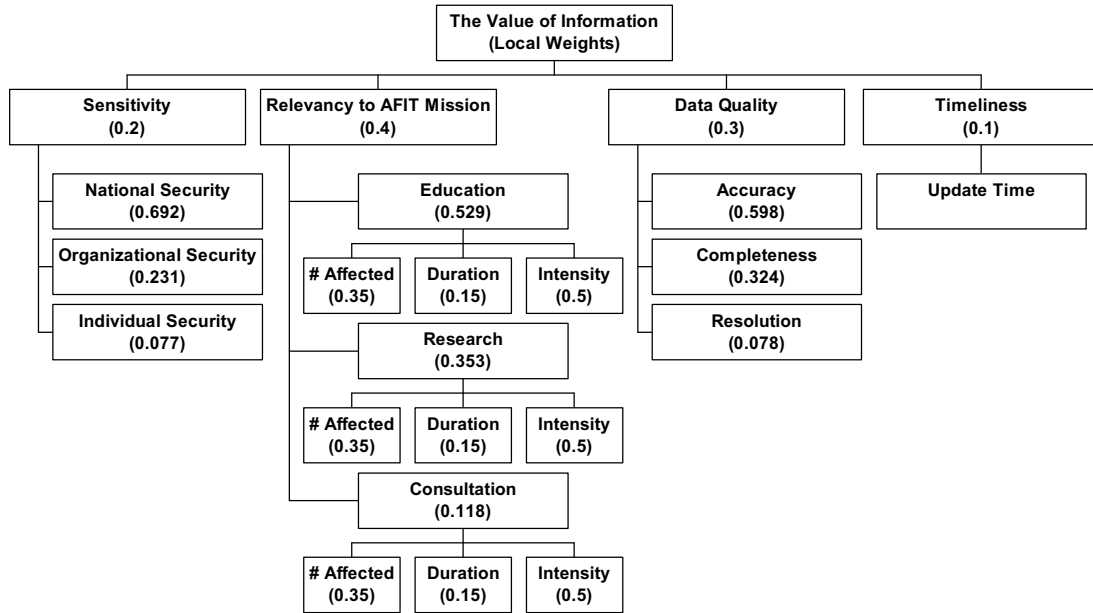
The Value of Information
(Local Weights)

Sensitivity
(0.2)

National Security
(0.692)

Organizational Security
(0.231)

Individual Security
(0.077)

Relevancy to AFIT Mission
(0.4)

Education
(0.529)

# Affected
(0.35)

Duration
(0.15)

Intensity
(0.5)

Research
(0.353)

# Affected
(0.35)

Duration
(0.15)

Intensity
(0.5)

Consultation
(0.118)

# Affected
(0.35)

Duration
(0.15)

Intensity
(0.5)

Data Quality
(0.3)

Accuracy
(0.598)

Completeness
(0.324)

Resolution
(0.078)

Timeliness
(0.1)

Update Time